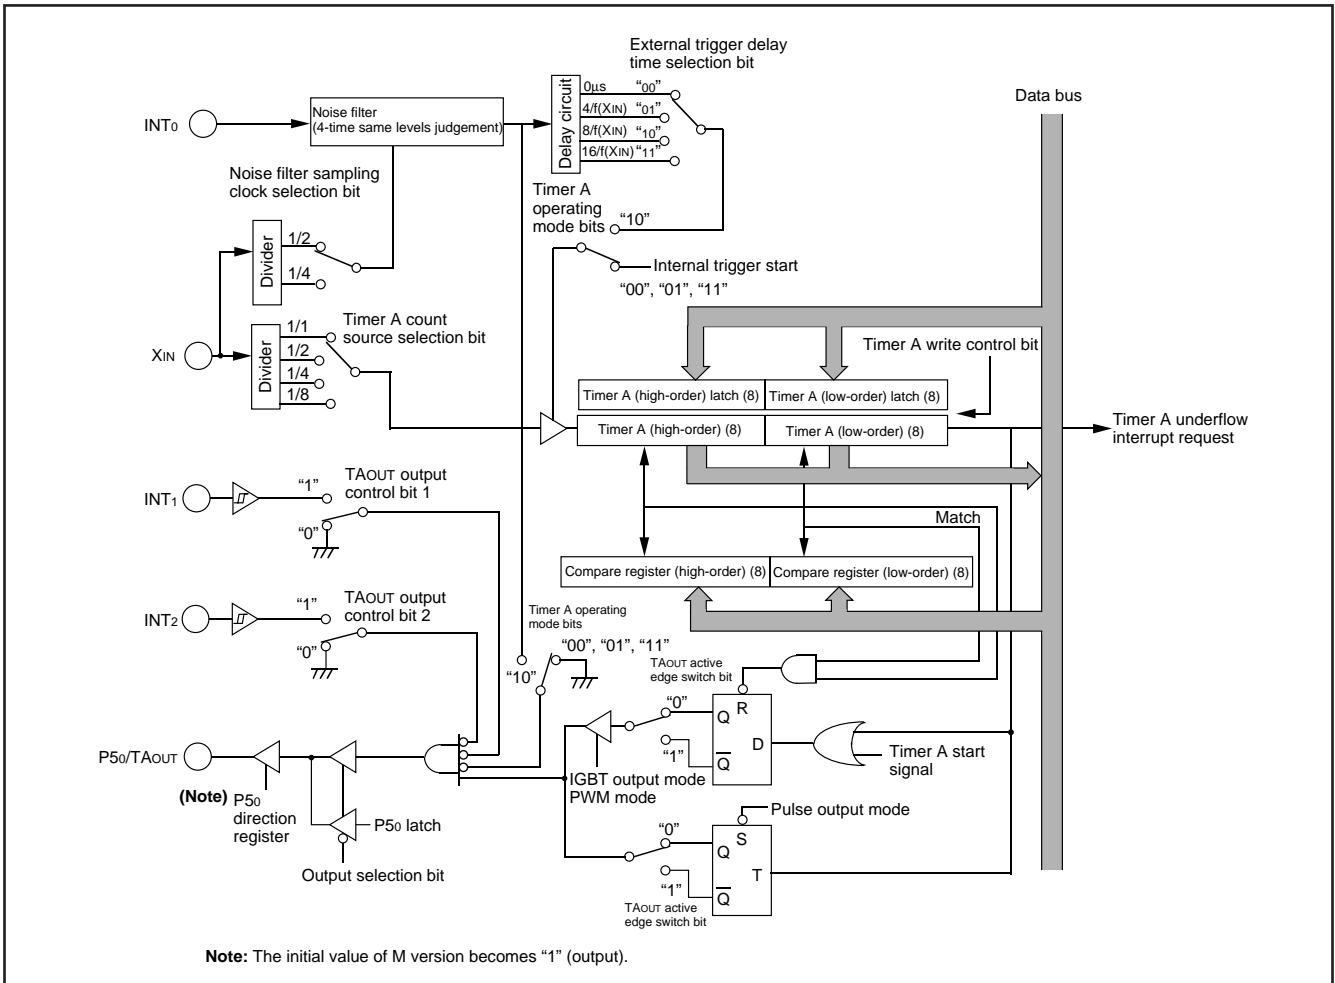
External trigger delay time selection bit

Data bus

$INT_0$

Noise filter (4-time same levels judgement)

Delay circuit

0µs "00"
4/f(XIN) "01"
8/f(XIN) "10"
16/f(XIN) "11"

Noise filter sampling clock selection bit

Timer A operating mode bits
"10"

Divider
1/2
1/4

Internal trigger start
"00", "01", "11"

XIN

Divider
1/1
1/2
1/4
1/8

Timer A count source selection bit

Timer A write control bit

Timer A (high-order) latch (8)
Timer A (low-order) latch (8)

Timer A (high-order) (8)
Timer A (low-order) (8)

Timer A underflow interrupt request

$INT_1$
"1"
TAOUT output control bit 1
"0"

Match

Compare register (high-order) (8)
Compare register (low-order) (8)

$INT_2$
"1"
TAOUT output control bit 2
"0"

Timer A operating mode bits
"00", "01", "11"
"10"

TAOUT active edge switch bit

"0"
Q
R
"1"
D
$\overline{Q}$

Timer A start signal

$P5_0$/TAOUT

IGBT output mode PWM mode

(Note) $P5_0$ direction register

$P5_0$ latch

Pulse output mode

"0"
Q
S
"1"
T
$\overline{Q}$

Output selection bit

TAOUT active edge switch bit

Note: The initial value of M version becomes "1" (output).